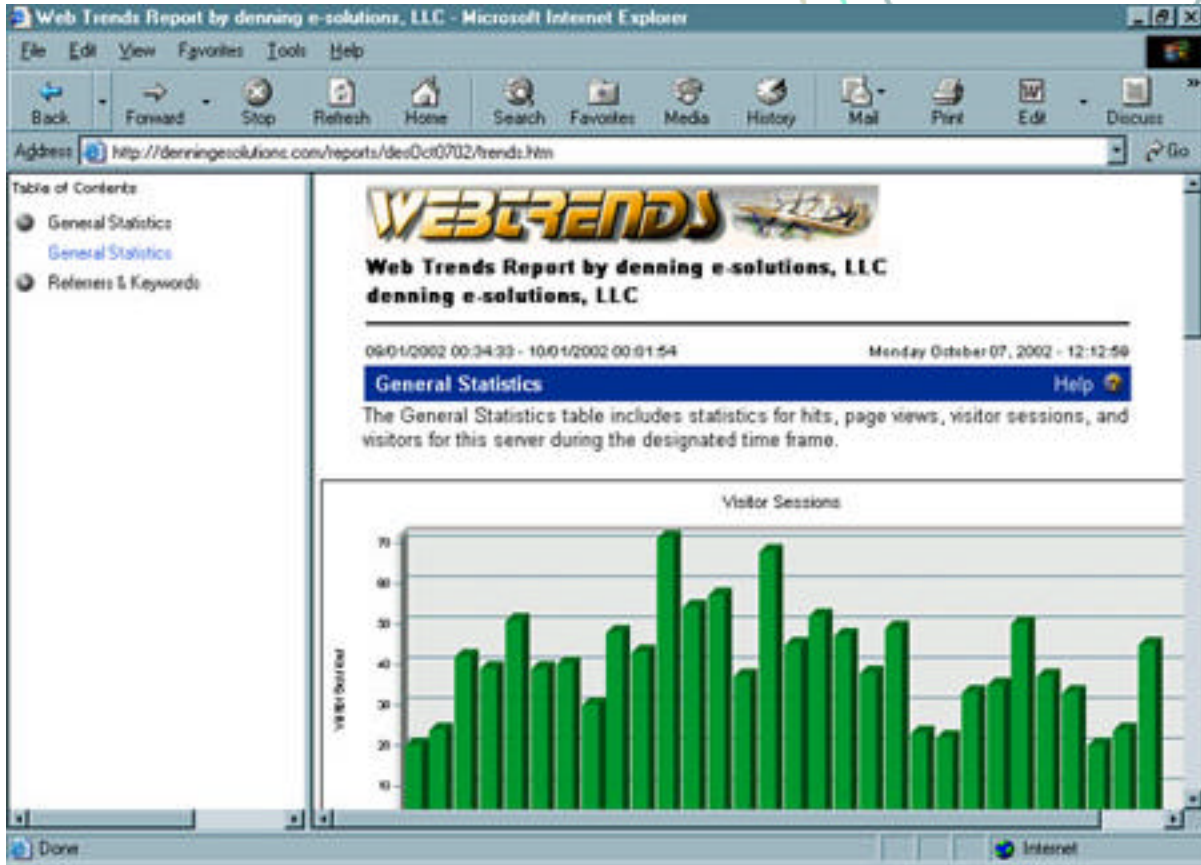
Web Trends Report by denning e-solutions, LLC - Microsoft Internet Explorer

File Edit View Favorites Tools Help

Back Forward Stop Refresh Home Search Favorites Media History Mail Print Edit Discuss

Address http://denningesolutions.com/reports/desOct0702/trends.htm Go

Table of Contents

General Statistics

General Statistics

Referrers & Keywords

WEBTRENDS

Web Trends Report by denning e-solutions, LLC
denning e-solutions, LLC

09/01/2002 00:34:33 - 10/01/2002 00:01:54

Monday October 07, 2002 - 12:12:59

General Statistics

Help

The General Statistics table includes statistics for hits, page views, visitor sessions, and visitors for this server during the designated time frame.

Visitor Sessions

70
60
50
40
30
20
10

Visitor Sessions

Done

Internet